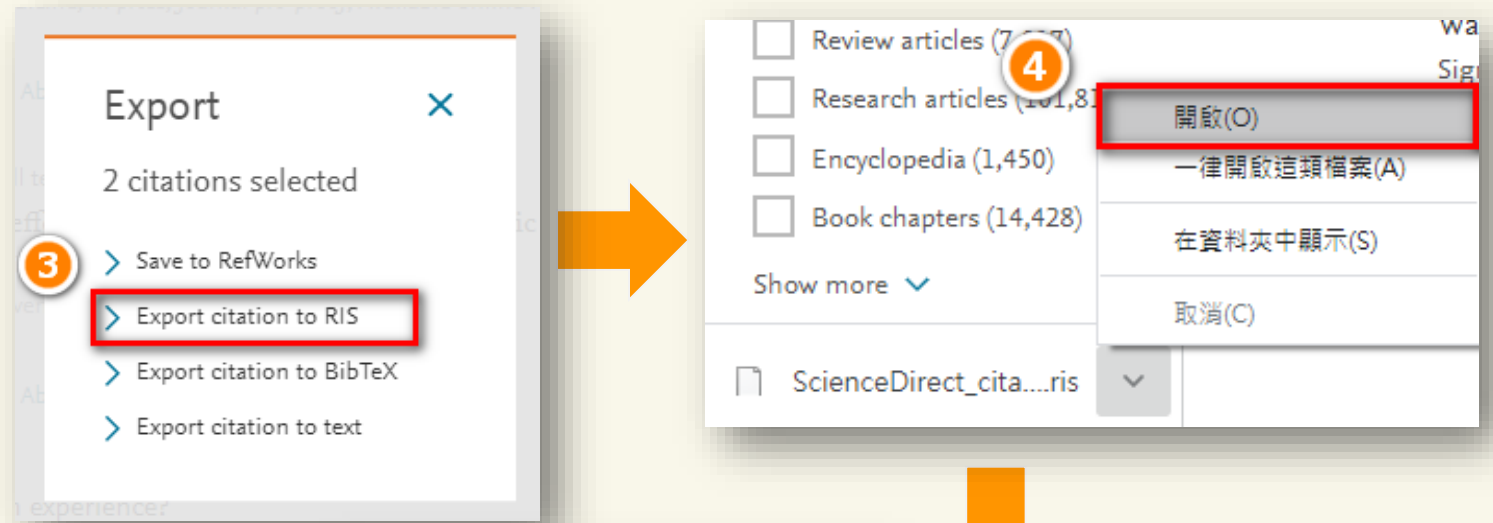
Export

2 citations selected

3

Save to RefWorks

Export citation to RIS

Export citation to BibTeX

Export citation to text

Review articles (7,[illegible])

4

Research articles ([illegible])

Encyclopedia (1,450)

Book chapters (14,428)

Show more

開啟(O)

一律開啟這類檔案(A)

在資料夾中顯示(S)

取消(C)

ScienceDirect_cita....ris